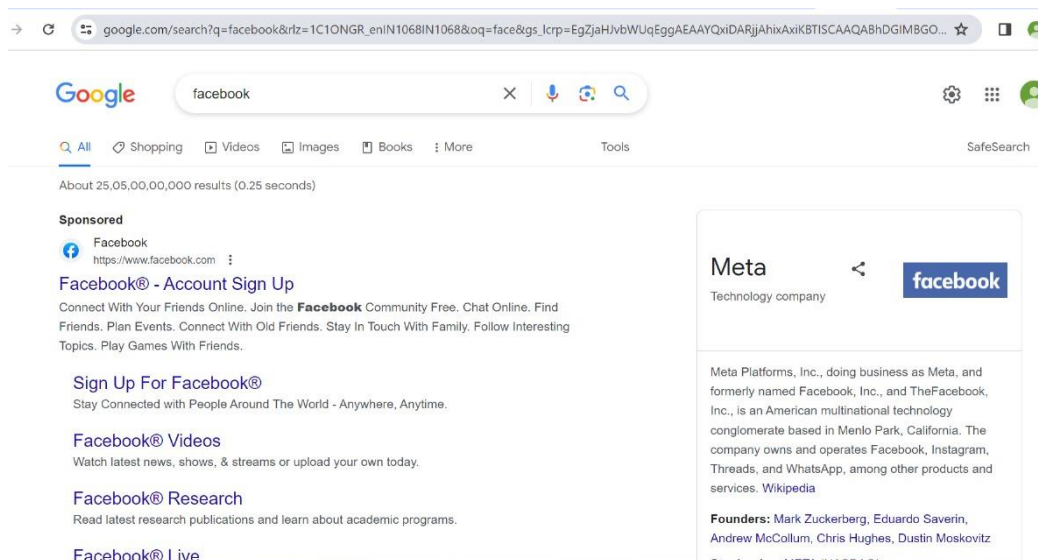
google.com/search?q=facebook&rlz=1C1ONGR_enIN1068IN1068&oq=face&gs_lcrp=EgZjaHJvbWUqEggAEAAYQxiDARjjAhixAxiKBTISCAAQABhDGIMBGO...

Google

facebook

All
Shopping
Videos
Images
Books
More
Tools
SafeSearch

About 25,05,00,00,000 results (0.25 seconds)

Sponsored

Facebook
https://www.facebook.com

Facebook® - Account Sign Up

Connect With Your Friends Online. Join the **Facebook** Community Free. Chat Online. Find Friends. Plan Events. Connect With Old Friends. Stay In Touch With Family. Follow Interesting Topics. Play Games With Friends.

Sign Up For Facebook®
Stay Connected with People Around The World - Anywhere, Anytime.

Facebook® Videos
Watch latest news, shows, & streams or upload your own today.

Facebook® Research
Read latest research publications and learn about academic programs.

Facebook® Live

Meta
Technology company

facebook

Meta Platforms, Inc., doing business as Meta, and formerly named Facebook, Inc., and TheFacebook, Inc., is an American multinational technology conglomerate based in Menlo Park, California. The company owns and operates Facebook, Instagram, Threads, and WhatsApp, among other products and services. Wikipedia

Founders: Mark Zuckerberg, Eduardo Saverin, Andrew McCollum, Chris Hughes, Dustin Moskovitz

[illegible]